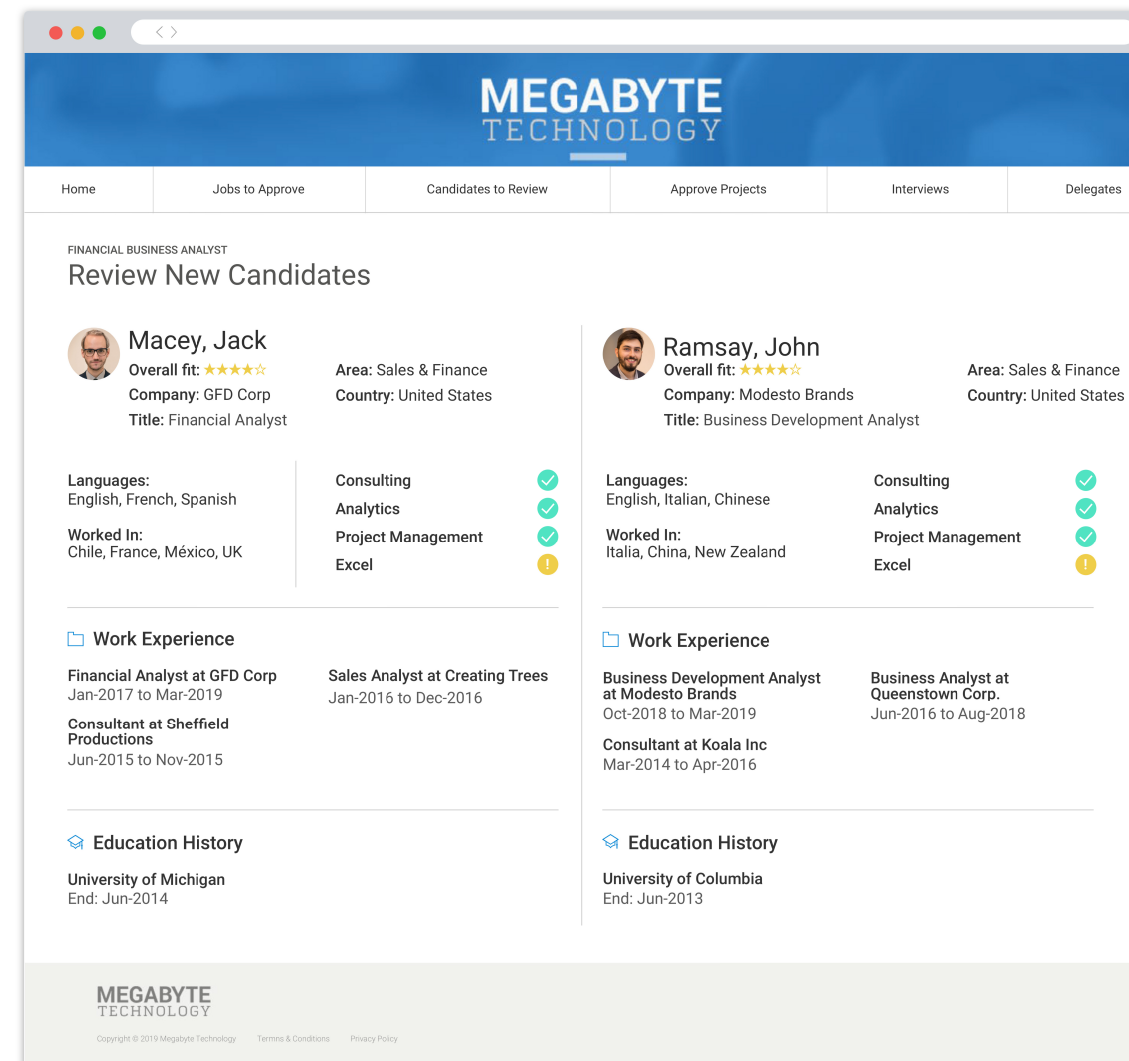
MEGABYTE
TECHNOLOGY

Home | Jobs to Approve | Candidates to Review | Approve Projects | Interviews | Delegates

FINANCIAL BUSINESS ANALYST
Review New Candidates

Macey, Jack
Overall fit: ★★★★☆
Company: GFD Corp
Title: Financial Analyst
Area: Sales & Finance
Country: United States

Languages:
English, French, Spanish

Worked In:
Chile, France, México, UK

Consulting
Analytics
Project Management
Excel

Work Experience

Financial Analyst at GFD Corp
Jan-2017 to Mar-2019

Consultant at Sheffield Productions
Jun-2015 to Nov-2015

Sales Analyst at Creating Trees
Jan-2016 to Dec-2016

Education History

University of Michigan
End: Jun-2014

Ramsay, John
Overall fit: ★★★★☆
Company: Modesto Brands
Title: Business Development Analyst
Area: Sales & Finance
Country: United States

Languages:
English, Italian, Chinese

Worked In:
Italia, China, New Zealand

Consulting
Analytics
Project Management
Excel

Work Experience

Business Development Analyst at Modesto Brands
Oct-2018 to Mar-2019

Consultant at Koala Inc
Mar-2014 to Apr-2016

Business Analyst at Queenstown Corp.
Jun-2016 to Aug-2018

Education History

University of Columbia
End: Jun-2013

MEGABYTE
TECHNOLOGY

Copyright © 2019 Megabyte Technology Terms & Conditions Privacy Policy